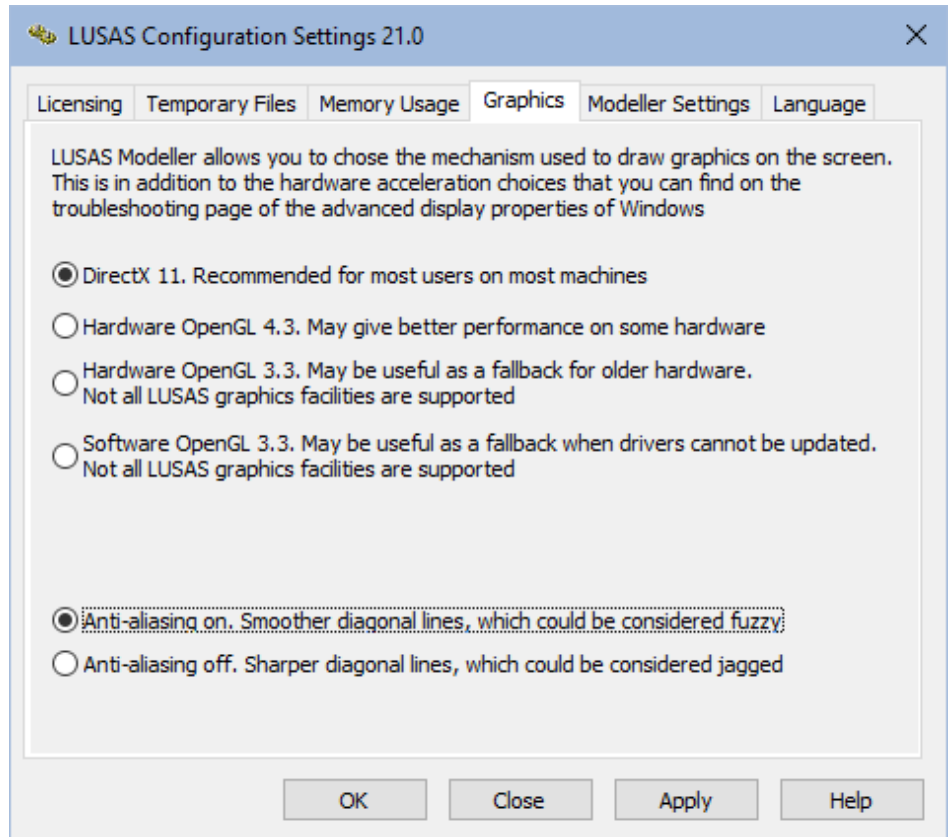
LUSAS Configuration Settings 21.0

×

Licensing | Temporary Files | Memory Usage | Graphics | Modeller Settings | Language

LUSAS Modeller allows you to chose the mechanism used to draw graphics on the screen. This is in addition to the hardware acceleration choices that you can find on the troubleshooting page of the advanced display properties of Windows

DirectX 11. Recommended for most users on most machines

Hardware OpenGL 4.3. May give better performance on some hardware

Hardware OpenGL 3.3. May be useful as a fallback for older hardware. Not all LUSAS graphics facilities are supported

Software OpenGL 3.3. May be useful as a fallback when drivers cannot be updated. Not all LUSAS graphics facilities are supported

Anti-aliasing on. Smoother diagonal lines, which could be considered fuzzy

Anti-aliasing off. Sharper diagonal lines, which could be considered jagged

OK | Close | Apply | Help